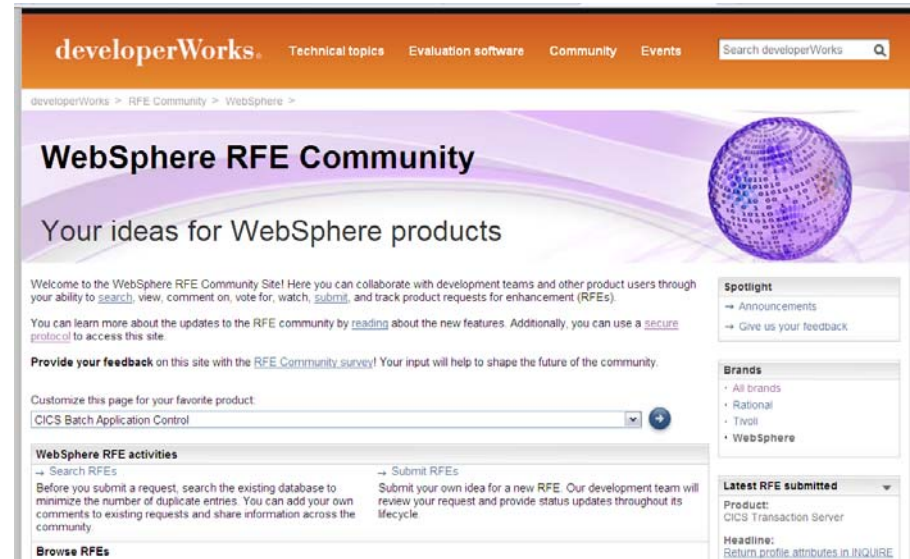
developerWorks. Technical topics Evaluation software Community Events Search developerWorks

developerWorks > RFE Community > WebSphere >

WebSphere RFE Community

Your ideas for WebSphere products

Welcome to the WebSphere RFE Community Site! Here you can collaborate with development teams and other product users through your ability to search, view, comment on, vote for, watch, submit, and track product requests for enhancement (RFEs).

You can learn more about the updates to the RFE community by reading about the new features. Additionally, you can use a secure protocol to access this site.

Provide your feedback on this site with the RFE Community survey! Your input will help to shape the future of the community.

Customize this page for your favorite product:

CICS Batch Application Control

WebSphere RFE activities

→ Search RFEs

Before you submit a request, search the existing database to minimize the number of duplicate entries. You can add your own comments to existing requests and share information across the community.

→ Submit RFEs

Submit your own idea for a new RFE. Our development team will review your request and provide status updates throughout its lifecycle.

Browse RFEs

Spotlight

→ Announcements

→ Give us your feedback

Brands

· All brands

· Rational

· Tivoli

· WebSphere

Latest RFE submitted

Product:

CICS Transaction Server

Headline:

Return profile attributes in INQUIRE